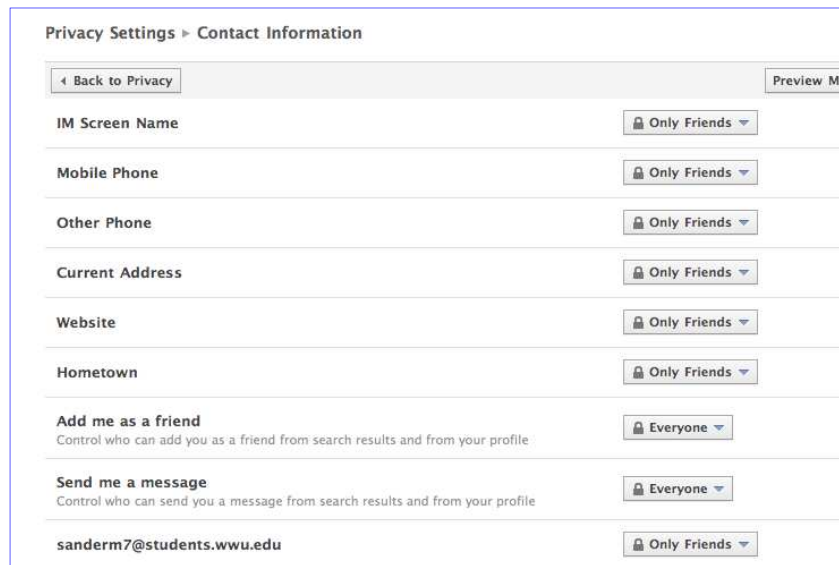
Privacy Settings ▸ Contact Information

◂ Back to Privacy

Preview M

IM Screen Name — Only Friends

Mobile Phone — Only Friends

Other Phone — Only Friends

Current Address — Only Friends

Website — Only Friends

Hometown — Only Friends

Add me as a friend
Control who can add you as a friend from search results and from your profile — Everyone

Send me a message
Control who can send you a message from search results and from your profile — Everyone

sanderm7@students.wwu.edu — Only Friends